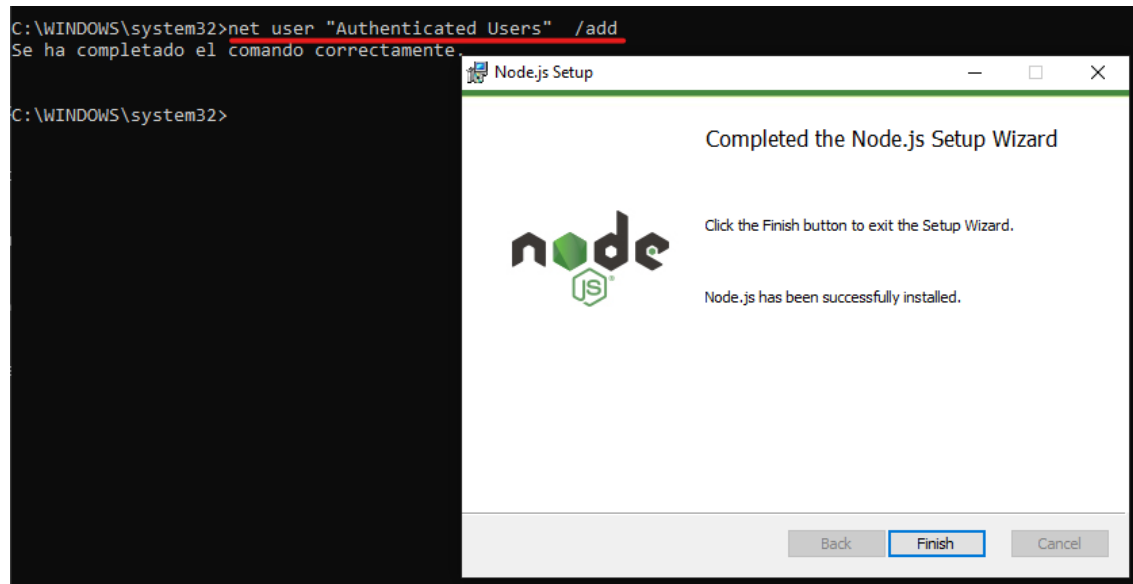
C:\WINDOWS\system32>net user "Authenticated Users" /add
Se ha completado el comando correctamente.

C:\WINDOWS\system32>

Node.js Setup

Completed the Node.js Setup Wizard

node JS

Click the Finish button to exit the Setup Wizard.

Node.js has been successfully installed.

Back Finish Cancel